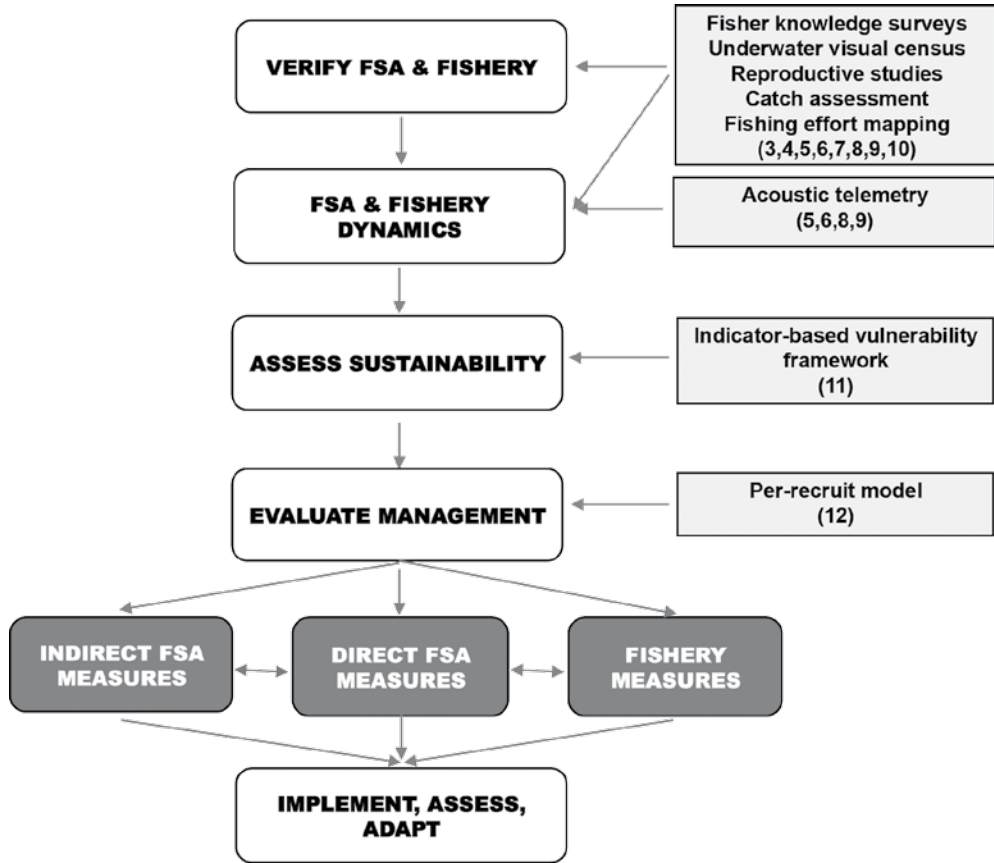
VERIFY FSA & FISHERY

Fisher knowledge surveys
Underwater visual census
Reproductive studies
Catch assessment
Fishing effort mapping
(3,4,5,6,7,8,9,10)

FSA & FISHERY DYNAMICS

Acoustic telemetry
(5,6,8,9)

ASSESS SUSTAINABILITY

Indicator-based vulnerability framework
(11)

EVALUATE MANAGEMENT

Per-recruit model
(12)

INDIRECT FSA MEASURES

DIRECT FSA MEASURES

FISHERY MEASURES

IMPLEMENT, ASSESS, ADAPT